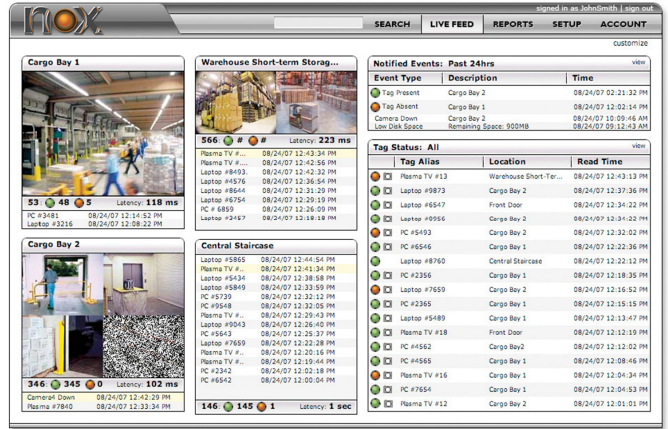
nox

signed in as JohnSmith | sign out

SEARCH | LIVE FEED | REPORTS | SETUP | ACCOUNT

customize

Cargo Bay 1

53 48 5 Latency: 118 ms

PC #3481 08/24/07 12:14:52 PM
Laptop #3216 08/24/07 12:08:22 PM

Warehouse Short-term Storag...

566 # # Latency: 223 ms

Plasma TV #... 08/24/07 12:43:34 PM
Plasma TV #... 08/24/07 12:42:56 PM
Laptop #8493 08/24/07 12:42:32 PM
Laptop #4576 08/24/07 12:36:54 PM
Laptop #8644 08/24/07 12:31:29 PM
Laptop #6754 08/24/07 12:29:19 PM
PC # 6859 08/24/07 12:26:09 PM
Laptop #3457 08/24/07 12:18:19 PM

Cargo Bay 2

346 345 0 Latency: 102 ms

Camera4 Down 08/24/07 12:42:29 PM
Plasma #7840 08/24/07 12:33:34 PM

Central Staircase

Laptop #5865 08/24/07 12:44:54 PM
Plasma TV #... 08/24/07 12:41:34 PM
Laptop #5434 08/24/07 12:38:58 PM
Laptop #5849 08/24/07 12:33:59 PM
PC #5739 08/24/07 12:32:12 PM
PC #9548 08/24/07 12:32:05 PM
Plasma TV #... 08/24/07 12:29:43 PM
Laptop #9043 08/24/07 12:26:40 PM
PC #5643 08/24/07 12:25:37 PM
Laptop #7659 08/24/07 12:22:28 PM
Plasma TV #... 08/24/07 12:20:16 PM
Plasma TV #... 08/24/07 12:19:44 PM
PC #2342 08/24/07 12:02:18 PM
PC #6542 08/24/07 12:00:04 PM

146 145 1 Latency: 1 sec

Notified Events: Past 24hrs view

| Event Type | Description | Time |
|---|---|---|
| Tag Present | Cargo Bay 2 | 08/24/07 02:21:32 PM |
| Tag Absent | Cargo Bay 1 | 08/24/07 12:02:14 PM |
| Camera Down | Cargo Bay 2 | 08/24/07 12:10:09:46 AM |
| Low Disk Space | Remaining Space: 900MB | 08/24/07 09:12:43 AM |

Tag Status: All view

| Tag Alias | Location | Read Time |
|---|---|---|
| Plasma TV #13 | Warehouse Short-Ter... | 08/24/07 12:43:13 PM |
| Laptop #9873 | Cargo Bay 2 | 08/24/07 12:37:36 PM |
| Laptop #6547 | Front Door | 08/24/07 12:34:22 PM |
| Laptop #0956 | Cargo Bay 2 | 08/24/07 12:34:22 PM |
| PC #5493 | Cargo Bay 2 | 08/24/07 12:32:02 PM |
| PC #6546 | Cargo Bay 1 | 08/24/07 12:22:36 PM |
| Laptop #8760 | Central Staircase | 08/24/07 12:22:12 PM |
| PC #2356 | Cargo Bay 1 | 08/24/07 12:18:35 PM |
| Laptop #7659 | Cargo Bay 2 | 08/24/07 12:16:52 PM |
| PC #2365 | Cargo Bay 1 | 08/24/07 12:15:15 PM |
| Laptop #5489 | Cargo Bay 1 | 08/24/07 12:13:47 PM |
| Plasma TV #18 | Front Door | 08/24/07 12:12:19 PM |
| PC #4562 | Cargo Bay2 | 08/24/07 12:12:02 PM |
| PC #4565 | Cargo Bay 1 | 08/24/07 12:08:46 PM |
| Plasma TV #16 | Cargo Bay 1 | 08/24/07 12:04:34 PM |
| PC #7654 | Cargo Bay 1 | 08/24/07 12:04:53 PM |
| Plasma TV #12 | Cargo Bay 2 | 08/24/07 12:01:01 PM |